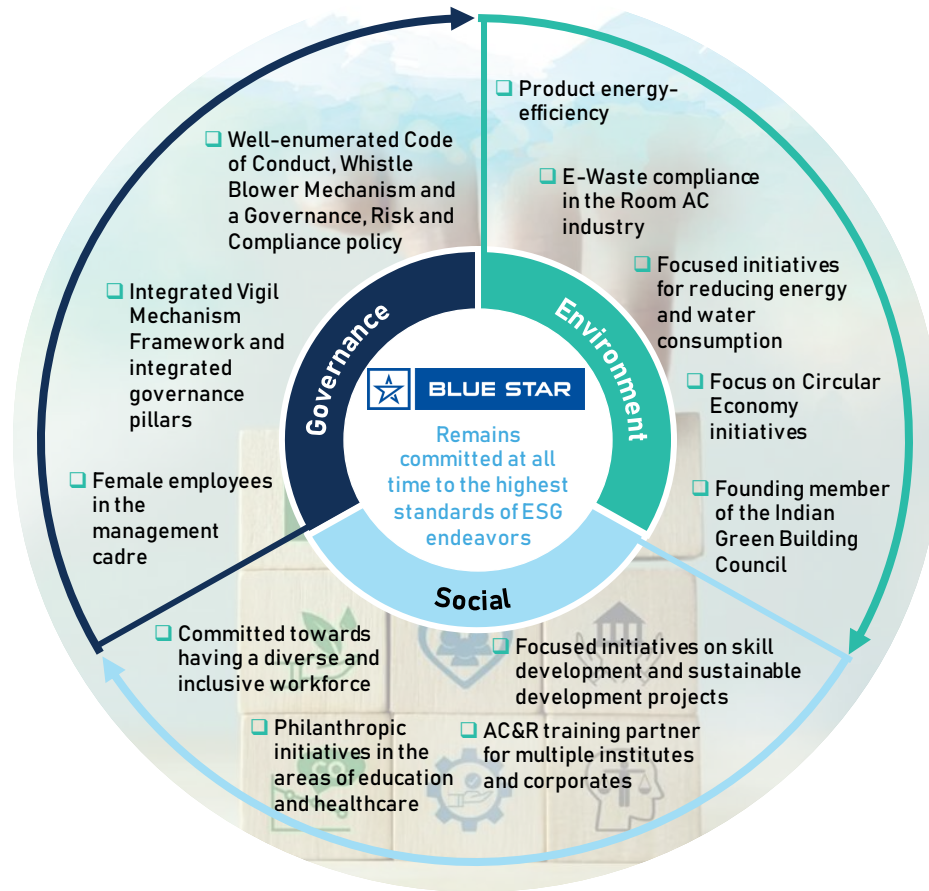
❑ Product energy-efficiency

❑ E-Waste compliance in the Room AC industry

❑ Focused initiatives for reducing energy and water consumption

❑ Focus on Circular Economy initiatives

❑ Founding member of the Indian Green Building Council

❑ Well-enumerated Code of Conduct, Whistle Blower Mechanism and a Governance, Risk and Compliance policy

❑ Integrated Vigil Mechanism Framework and integrated governance pillars

❑ Female employees in the management cadre

Governance

Environment

BLUE STAR

Remains committed at all time to the highest standards of ESG endeavors

Social

❑ Committed towards having a diverse and inclusive workforce

❑ Focused initiatives on skill development and sustainable development projects

❑ Philanthropic initiatives in the areas of education and healthcare

❑ AC&R training partner for multiple institutes and corporates